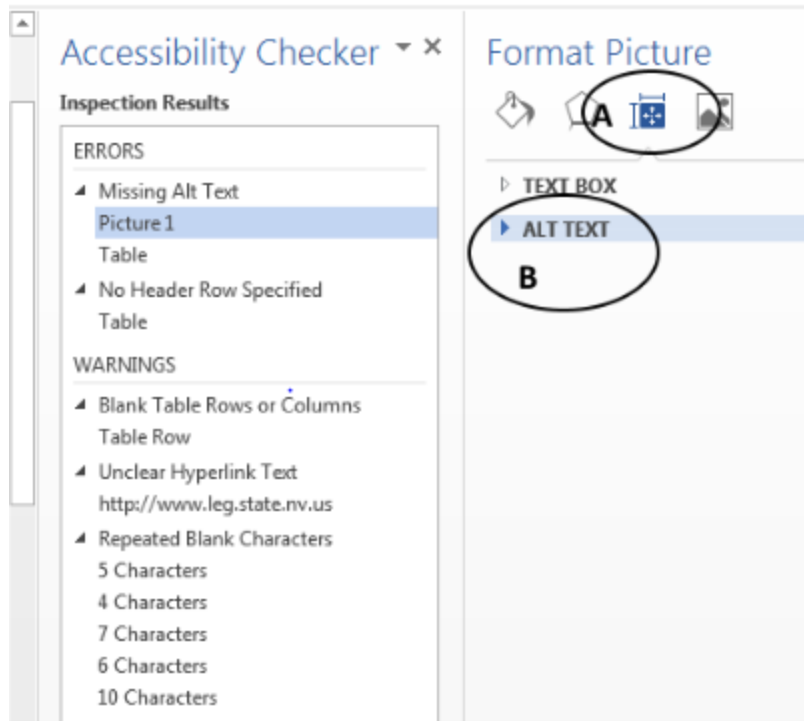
Accessibility Checker

Inspection Results

ERRORS

Missing Alt Text

Picture 1

Table

No Header Row Specified

Table

WARNINGS

Blank Table Rows or Columns

Table Row

Unclear Hyperlink Text

http://www.leg.state.nv.us

Repeated Blank Characters

5 Characters

4 Characters

7 Characters

6 Characters

10 Characters

Format Picture

A

TEXT BOX

ALT TEXT

B